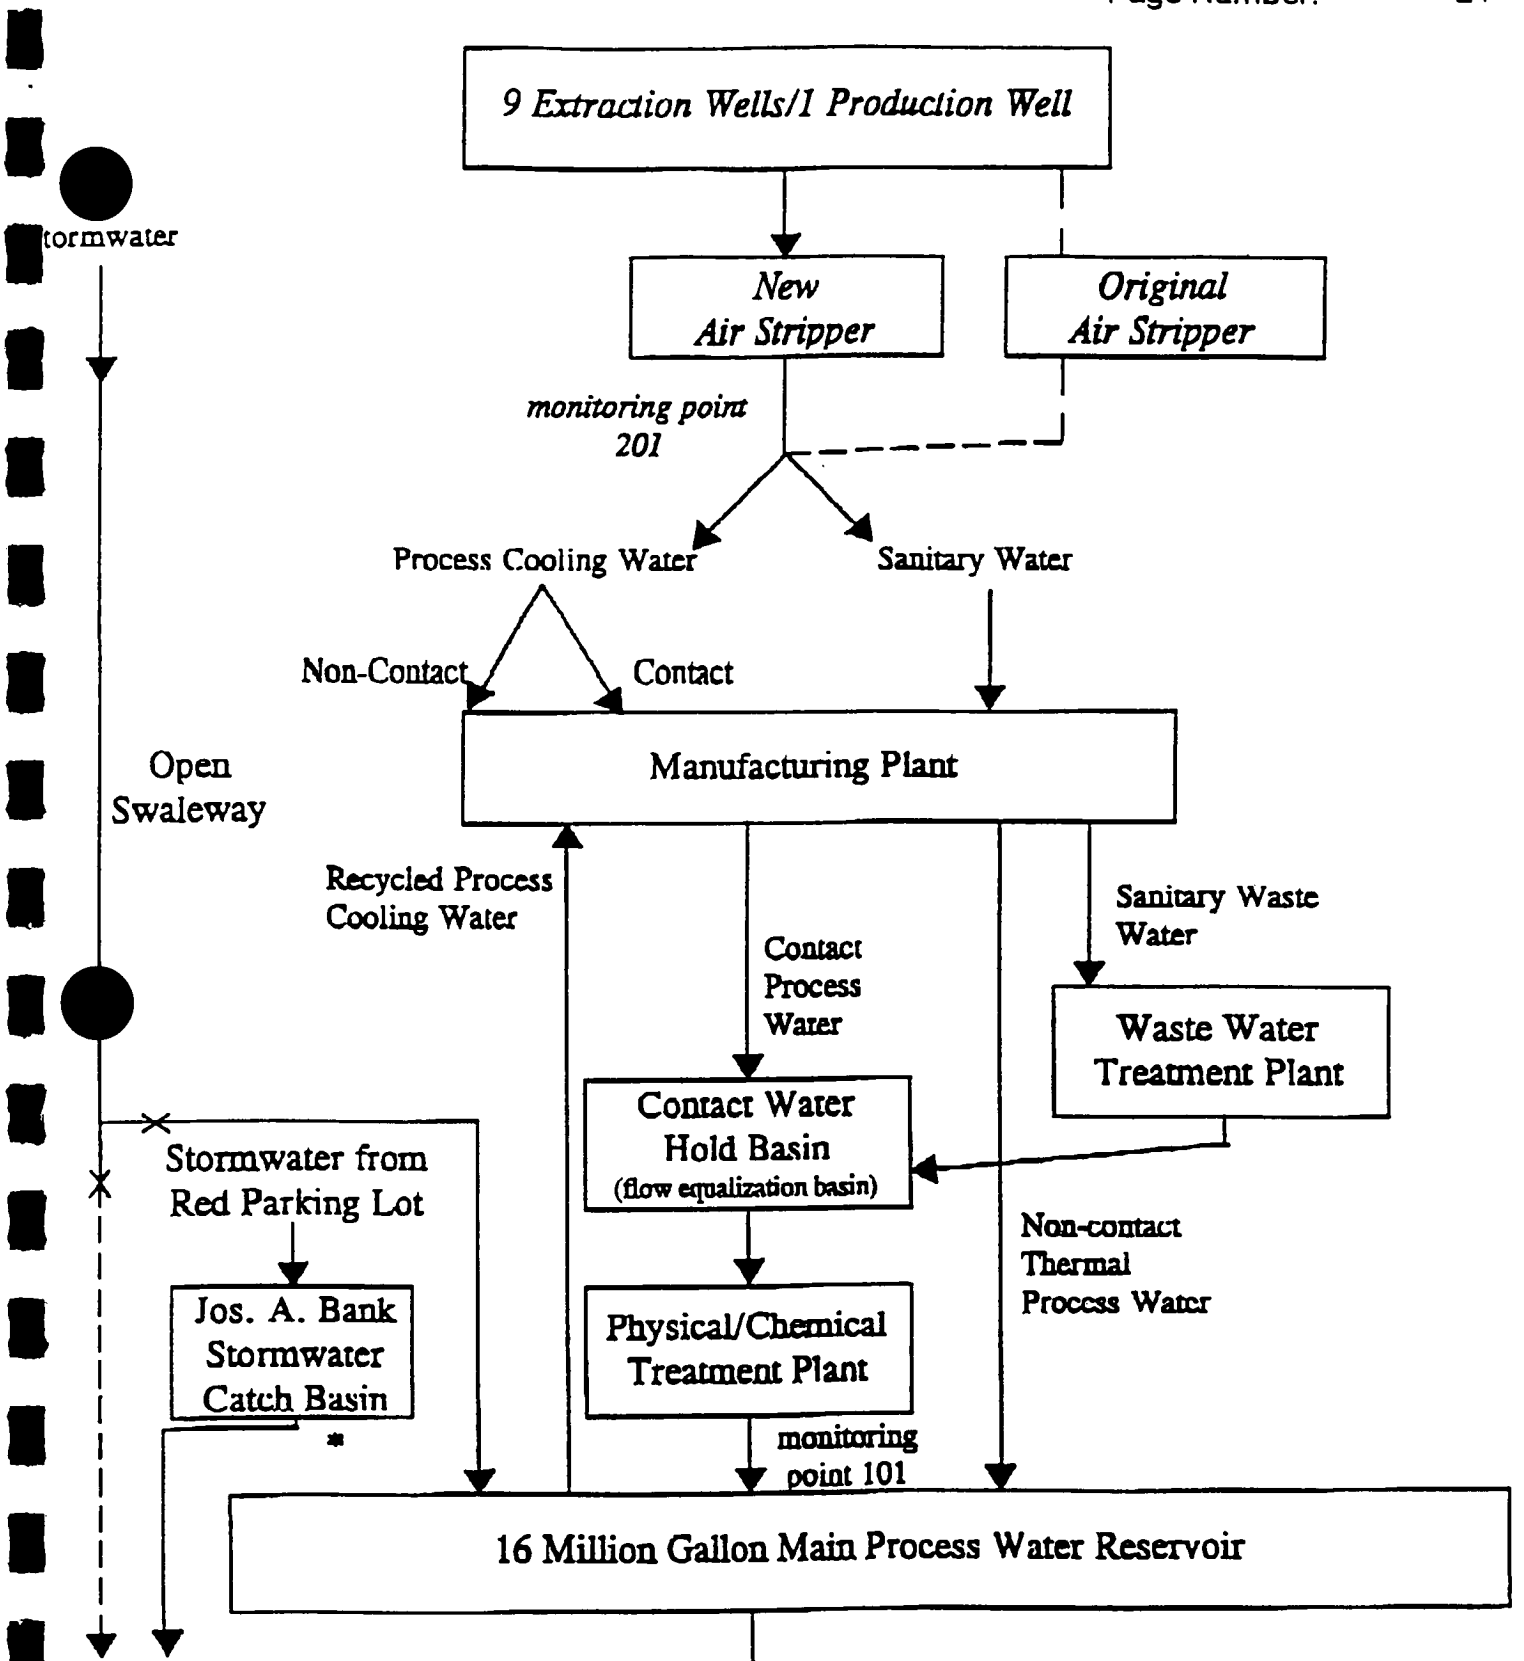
Page Number: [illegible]

9 Extraction Wells/1 Production Well

tormwater

New Air Stripper

Original Air Stripper

monitoring point 201

Process Cooling Water

Sanitary Water

Non-Contact

Contact

Open Swaleway

Manufacturing Plant

Recycled Process Cooling Water

Contact Process Water

Sanitary Waste Water

Waste Water Treatment Plant

Contact Water Hold Basin (flow equalization basin)

Stormwater from Red Parking Lot

Non-contact Thermal Process Water

Jos. A. Bank Stormwater Catch Basin

Physical/Chemical Treatment Plant

*

monitoring point 101

16 Million Gallon Main Process Water Reservoir